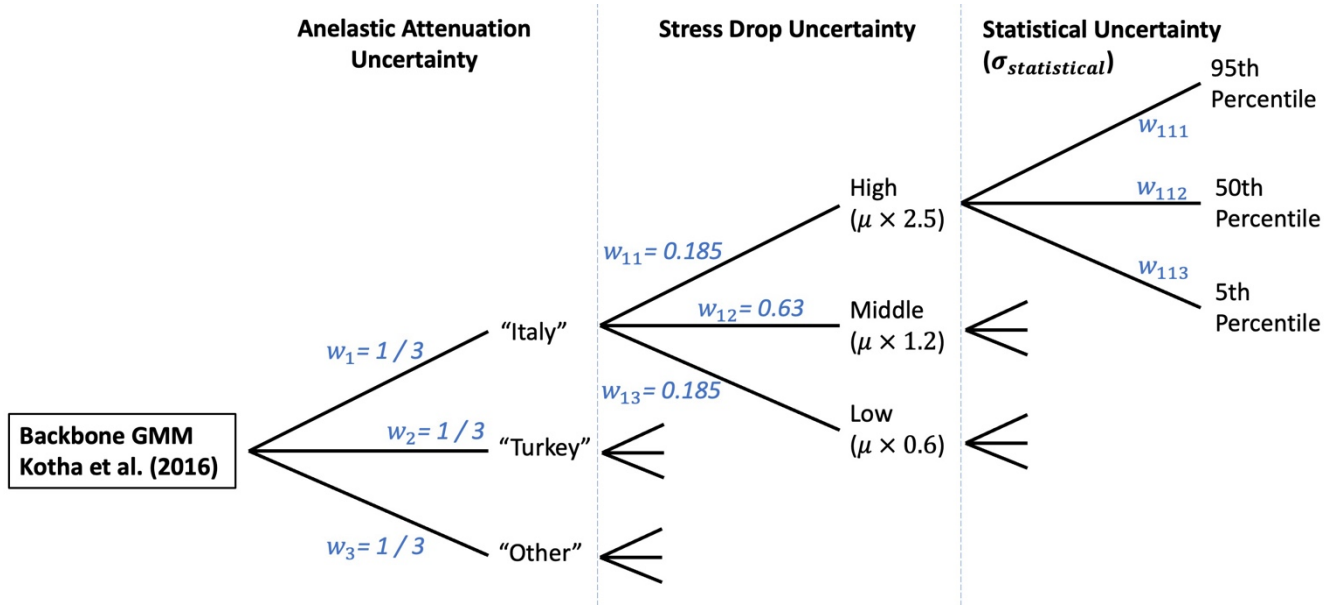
Anelastic Attenuation Uncertainty

Stress Drop Uncertainty

Statistical Uncertainty ($\sigma_{statistical}$)

95th Percentile

$w_{111}$

High ($\mu \times 2.5$)

$w_{112}$

50th Percentile

$w_{11}$= 0.185

$w_{113}$

5th Percentile

$w_{12}$= 0.63

Middle ($\mu \times 1.2$)

$w_1$= 1 / 3

“Italy”

$w_{13}$= 0.185

Low ($\mu \times 0.6$)

Backbone GMM Kotha et al. (2016)

$w_2$= 1 / 3

“Turkey”

$w_3$= 1 / 3

“Other”